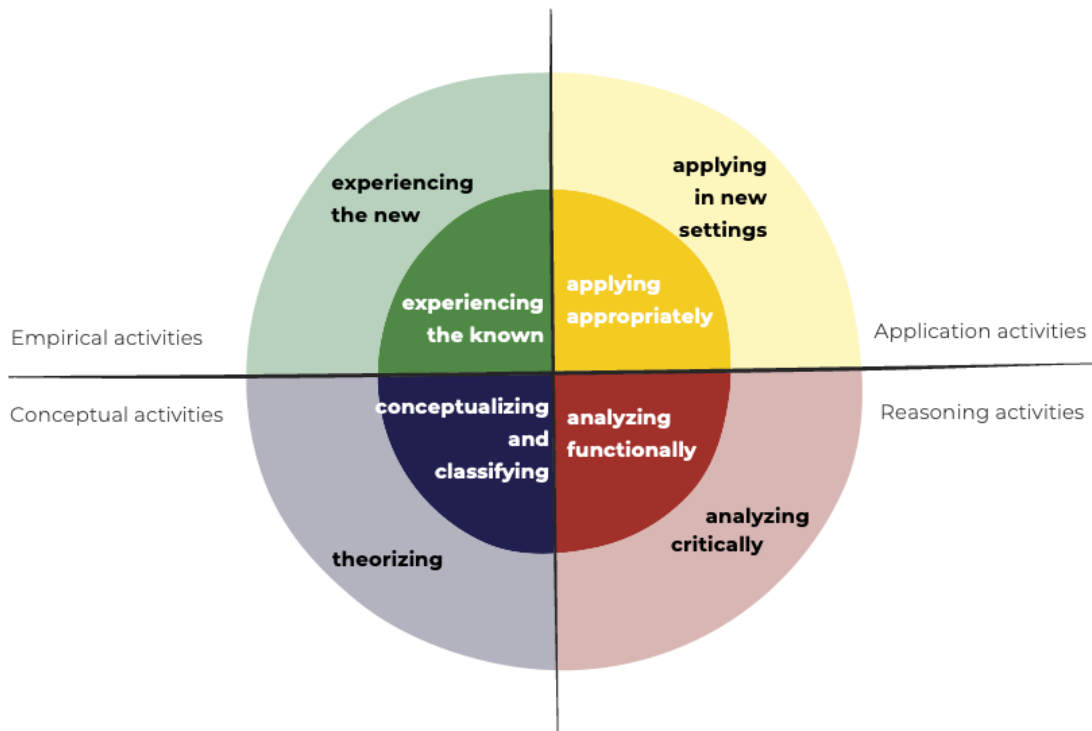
experiencing the new

applying in new settings

experiencing the known

applying appropriately

Empirical activities

Application activities

Conceptual activities

Reasoning activities

conceptualizing and classifying

analyzing functionally

analyzing critically

theorizing